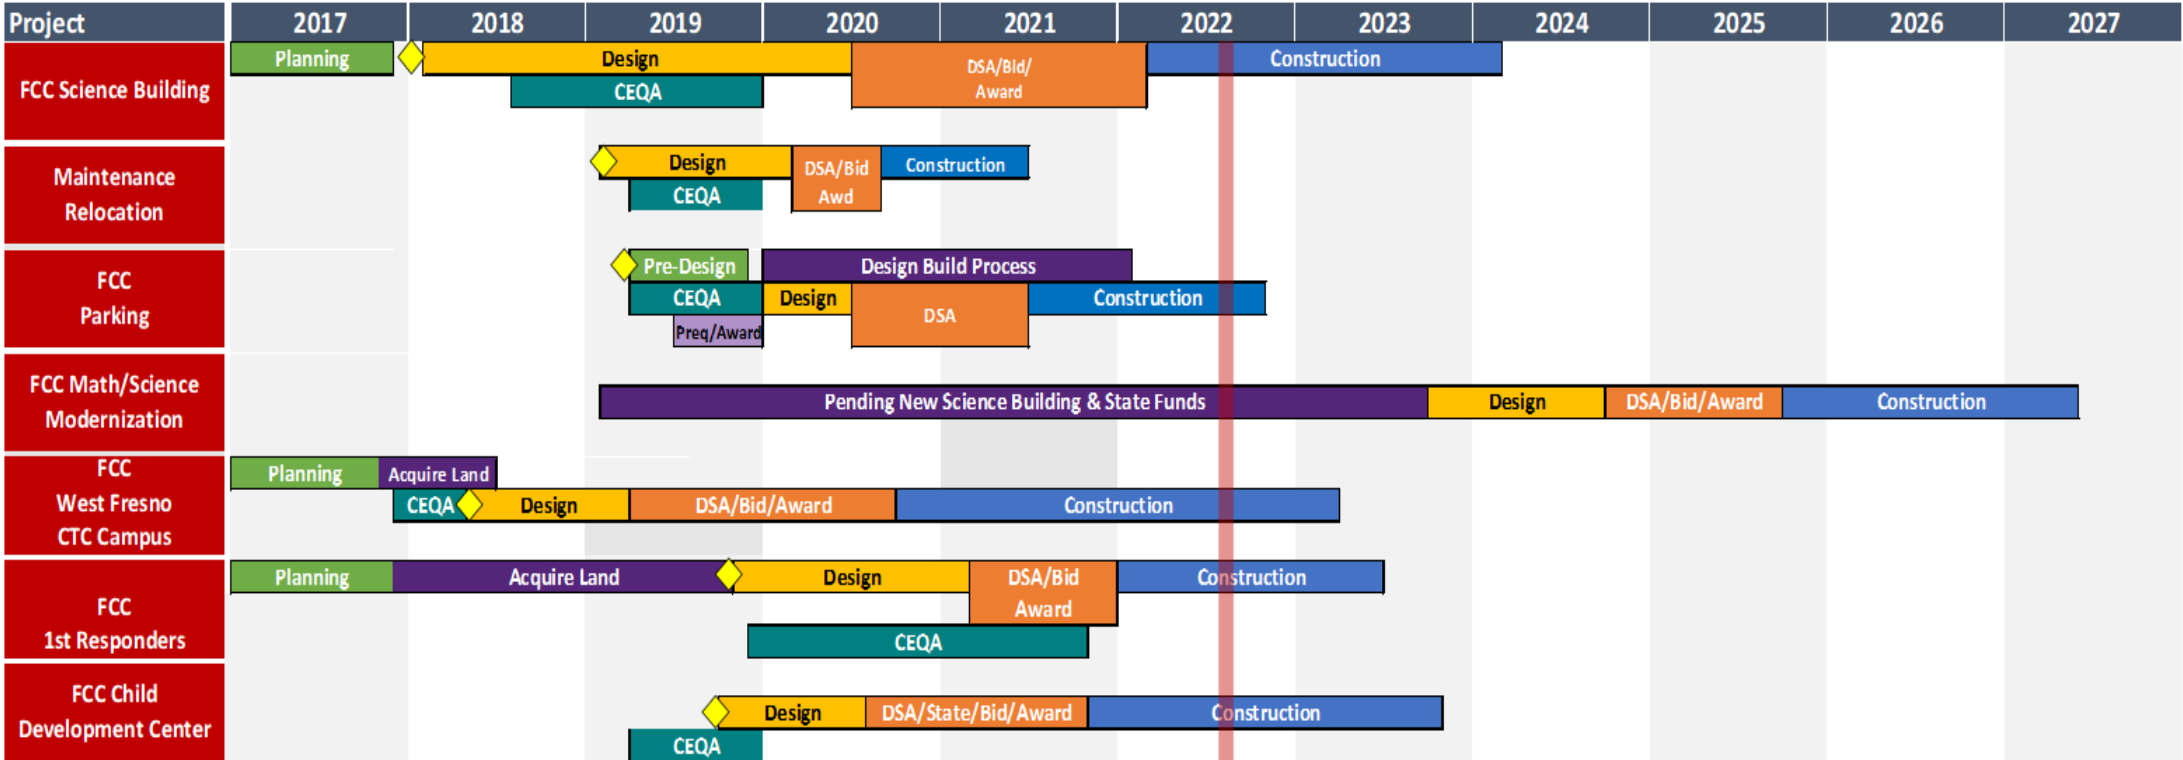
| Project | 2017 | 2018 | 2019 | 2020 | 2021 | 2022 | 2023 | 2024 | 2025 | 2026 | 2027 |
|---|---|---|---|---|---|---|---|---|---|---|---|

FCC Science Building
Planning
Design
DSA/Bid/ Award
Construction
CEQA

Maintenance Relocation
Design
DSA/Bid Awd
Construction
CEQA

FCC Parking
Pre-Design
Design Build Process
CEQA
Design
DSA
Construction
Preq/Award

FCC Math/Science Modernization
Pending New Science Building & State Funds
Design
DSA/Bid/Award
Construction

FCC West Fresno CTC Campus
Planning
Acquire Land
CEQA
Design
DSA/Bid/Award
Construction

FCC 1st Responders
Planning
Acquire Land
Design
DSA/Bid Award
Construction
CEQA

FCC Child Development Center
Design
DSA/State/Bid/Award
Construction
CEQA